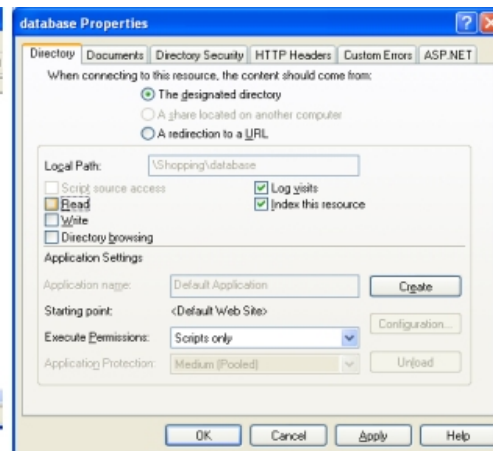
database Properties

Directory | Documents | Directory Security | HTTP Headers | Custom Errors | ASP.NET

When connecting to this resource, the content should come from:

The designated directory

A share located on another computer

A redirection to a URL

Local Path: \Shopping\database

Script source access

Read

Write

Directory browsing

Log visits

Index this resource

Application Settings

Application name: Default Application

Create

Starting point: <Default Web Site>

Execute Permissions: Scripts only

Configuration...

Application Protection: Medium (Pooled)

Unload

OK

Cancel

Apply

Help